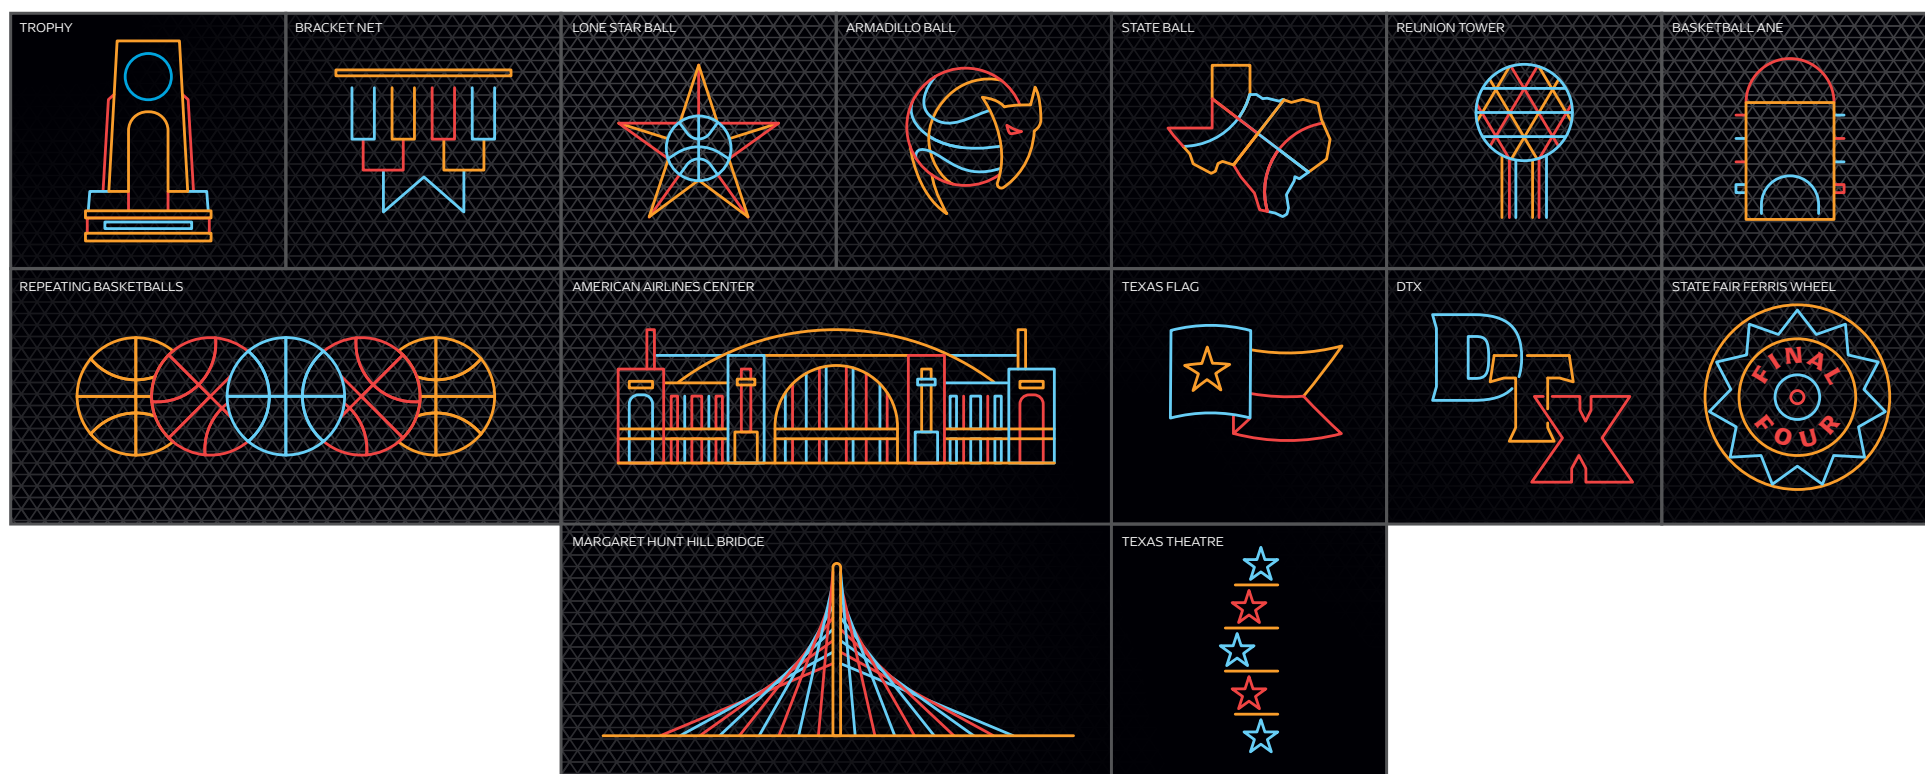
TROPHY

BRACKET NET

LONE STAR BALL

ARMADILLO BALL

STATE BALL

REUNION TOWER

BASKETBALL ANE

REPEATING BASKETBALLS

AMERICAN AIRLINES CENTER

TEXAS FLAG

DTX

D

X

STATE FAIR FERRIS WHEEL

FINAL

FOUR

MARGARET HUNT HILL BRIDGE

TEXAS THEATRE